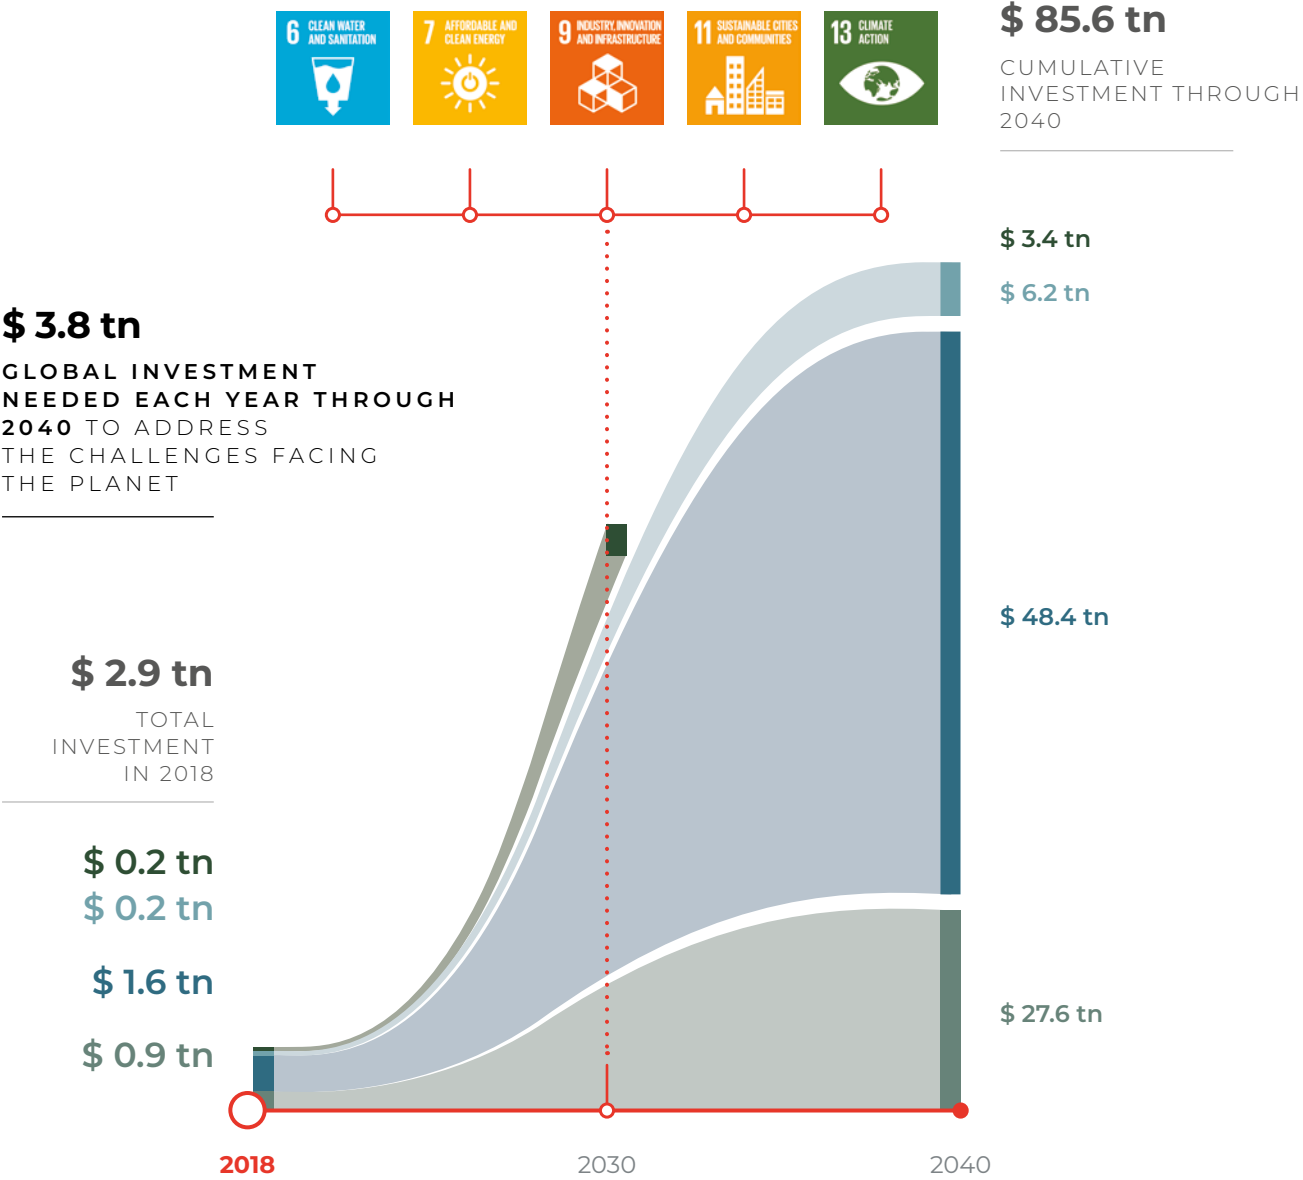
6 CLEAN WATER AND SANITATION

7 AFFORDABLE AND CLEAN ENERGY

9 INDUSTRY, INNOVATION AND INFRASTRUCTURE

11 SUSTAINABLE CITIES AND COMMUNITIES

13 CLIMATE ACTION

$ 85.6 tn

CUMULATIVE INVESTMENT THROUGH 2040

$ 3.4 tn

$ 6.2 tn

$ 3.8 tn

GLOBAL INVESTMENT NEEDED EACH YEAR THROUGH 2040 TO ADDRESS THE CHALLENGES FACING THE PLANET

$ 48.4 tn

$ 2.9 tn

TOTAL INVESTMENT IN 2018

$ 0.2 tn

$ 0.2 tn

$ 1.6 tn

$ 27.6 tn

$ 0.9 tn

2018

2030

2040